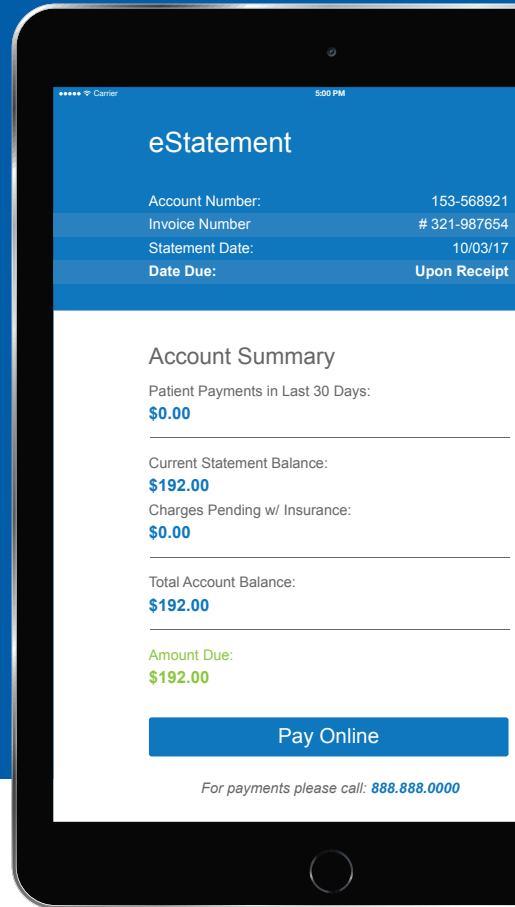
●●●●● Carrier 5:00 PM

eStatement

| | |
|---|---|
| Account Number: | 153-568921 |
| Invoice Number | # 321-987654 |
| Statement Date: | 10/03/17 |
| **Date Due:** | **Upon Receipt** |

Account Summary

Patient Payments in Last 30 Days:
$0.00

Current Statement Balance:
$192.00
Charges Pending w/ Insurance:
$0.00

Total Account Balance:
$192.00

Amount Due:
$192.00

Pay Online

For payments please call: 888.888.0000